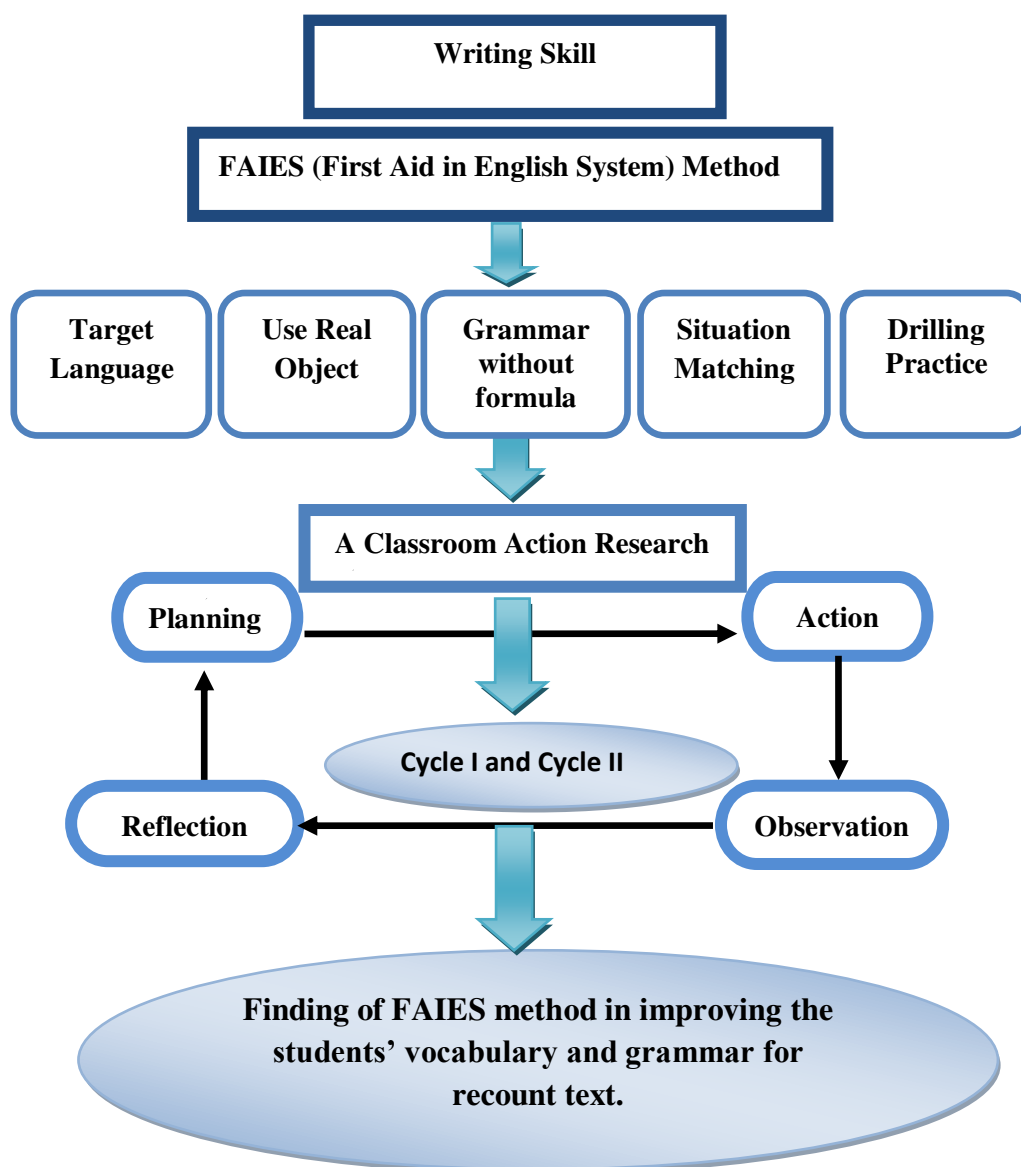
Writing Skill

FAIES (First Aid in English System) Method

Target Language

Use Real Object

Grammar without formula

Situation Matching

Drilling Practice

A Classroom Action Research

Planning

Action

Cycle I and Cycle II

Reflection

Observation

Finding of FAIES method in improving the students' vocabulary and grammar for recount text.